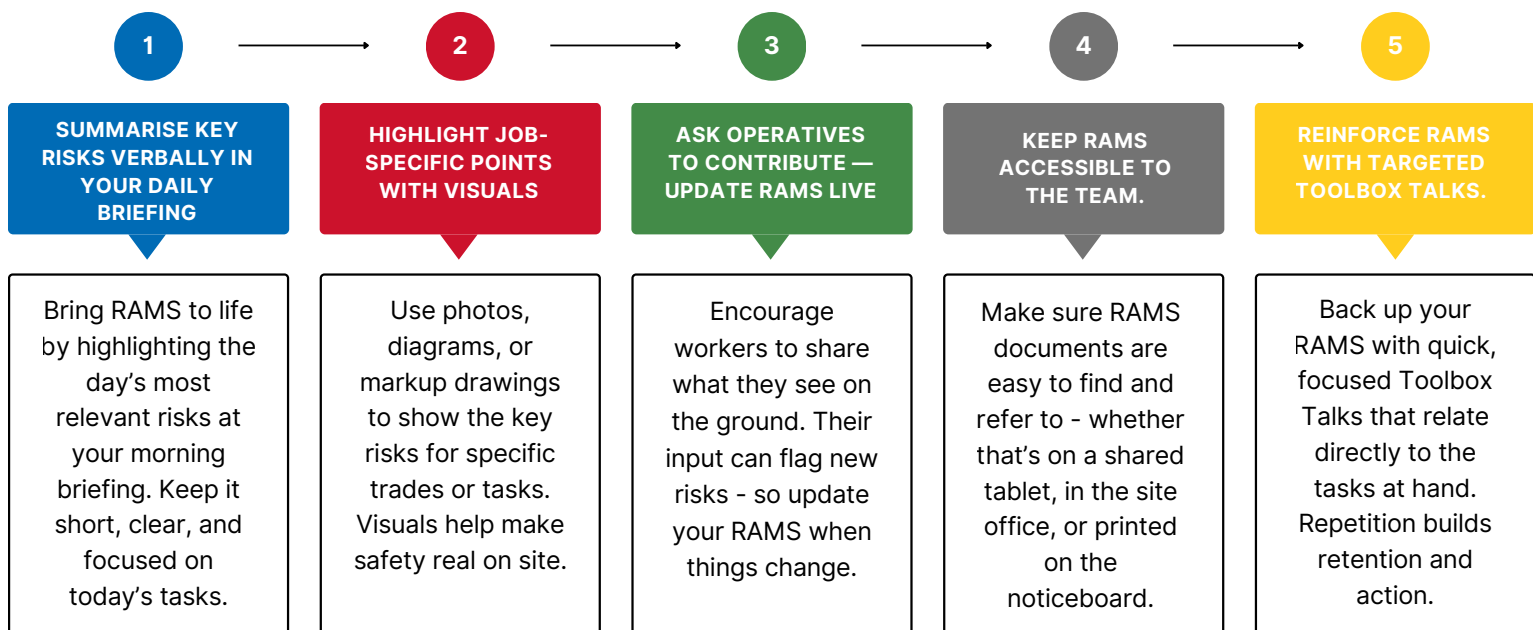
1

SUMMARISE KEY RISKS VERBALLY IN YOUR DAILY BRIEFING

Bring RAMS to life by highlighting the day's most relevant risks at your morning briefing. Keep it short, clear, and focused on today's tasks.

2

HIGHLIGHT JOB-SPECIFIC POINTS WITH VISUALS

Use photos, diagrams, or markup drawings to show the key risks for specific trades or tasks. Visuals help make safety real on site.

3

ASK OPERATIVES TO CONTRIBUTE — UPDATE RAMS LIVE

Encourage workers to share what they see on the ground. Their input can flag new risks - so update your RAMS when things change.

4

KEEP RAMS ACCESSIBLE TO THE TEAM.

Make sure RAMS documents are easy to find and refer to - whether that's on a shared tablet, in the site office, or printed on the noticeboard.

5

REINFORCE RAMS WITH TARGETED TOOLBOX TALKS.

Back up your RAMS with quick, focused Toolbox Talks that relate directly to the tasks at hand. Repetition builds retention and action.